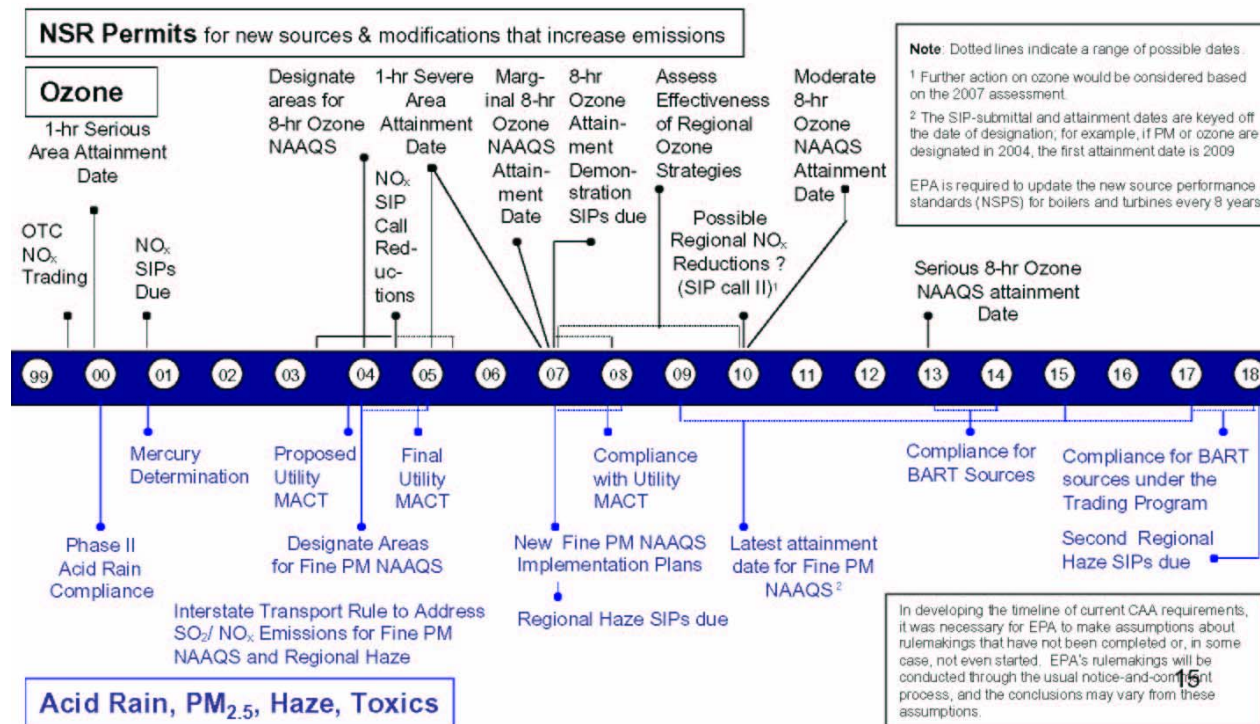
**NSR Permits** for new sources & modifications that increase emissions

**Ozone**

1-hr Serious Area Attainment Date

OTC $NO_x$ Trading

$NO_x$ SIPs Due

Designate areas for 8-hr Ozone NAAQS

1-hr Severe Area Attainment Date

$NO_x$ SIP Call Reductions

Marginal 8-hr Ozone NAAQS Attainment Date

8-hr Ozone Attainment Demonstration SIPs due

Assess Effectiveness of Regional Ozone Strategies

Moderate 8-hr Ozone NAAQS Attainment Date

Possible Regional $NO_x$ Reductions ? (SIP call II)$^1$

Serious 8-hr Ozone NAAQS attainment Date

**Note**: Dotted lines indicate a range of possible dates.

$^1$ Further action on ozone would be considered based on the 2007 assessment.

$^2$ The SIP-submittal and attainment dates are keyed off the date of designation; for example, if PM or ozone are designated in 2004, the first attainment date is 2009

EPA is required to update the new source performance standards (NSPS) for boilers and turbines every 8 years

99 00 01 02 03 04 05 06 07 08 09 10 11 12 13 14 15 16 17 18

Mercury Determination

Phase II Acid Rain Compliance

Proposed Utility MACT

Final Utility MACT

Designate Areas for Fine PM NAAQS

Interstate Transport Rule to Address $SO_2$/ $NO_x$ Emissions for Fine PM NAAQS and Regional Haze

Compliance with Utility MACT

New Fine PM NAAQS Implementation Plans

Regional Haze SIPs due

Latest attainment date for Fine PM NAAQS$^2$

Compliance for BART Sources

Compliance for BART sources under the Trading Program

Second Regional Haze SIPs due

**Acid Rain, $PM_{2.5}$, Haze, Toxics**

In developing the timeline of current CAA requirements, it was necessary for EPA to make assumptions about rulemakings that have not been completed or, in some case, not even started. EPA's rulemakings will be conducted through the usual notice-and-comment process, and the conclusions may vary from these assumptions.

15